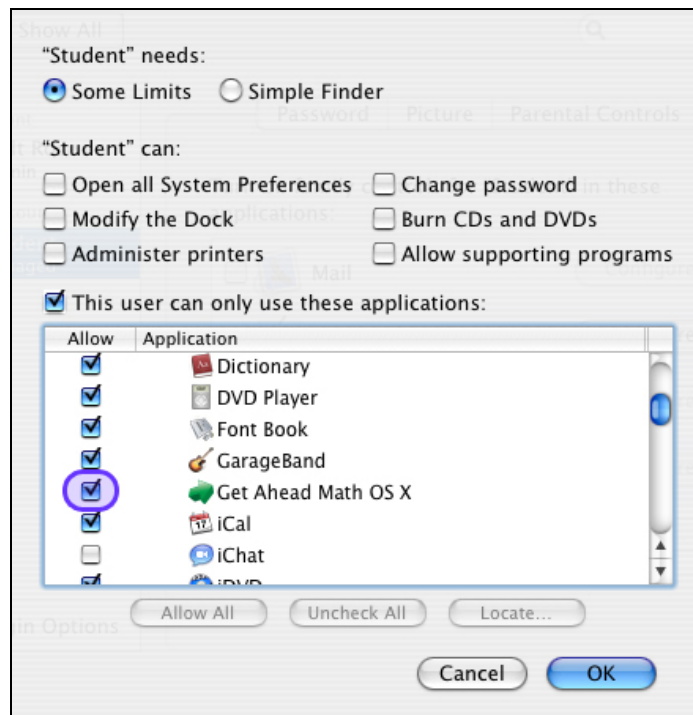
Show All

"Student" needs:

Some Limits Simple Finder

Password Picture Parental Controls

"Student" can:

Open all System Preferences Change password

Modify the Dock Burn CDs and DVDs

Administer printers Allow supporting programs

This user can only use these applications:

| Allow | Application |
|---|---|
| ☑ | Dictionary |
| ☑ | DVD Player |
| ☑ | Font Book |
| ☑ | GarageBand |
| ☑ | Get Ahead Math OS X |
| ☑ | iCal |
| ☐ | iChat |
| ☑ | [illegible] |

Allow All Uncheck All Locate...

Cancel OK